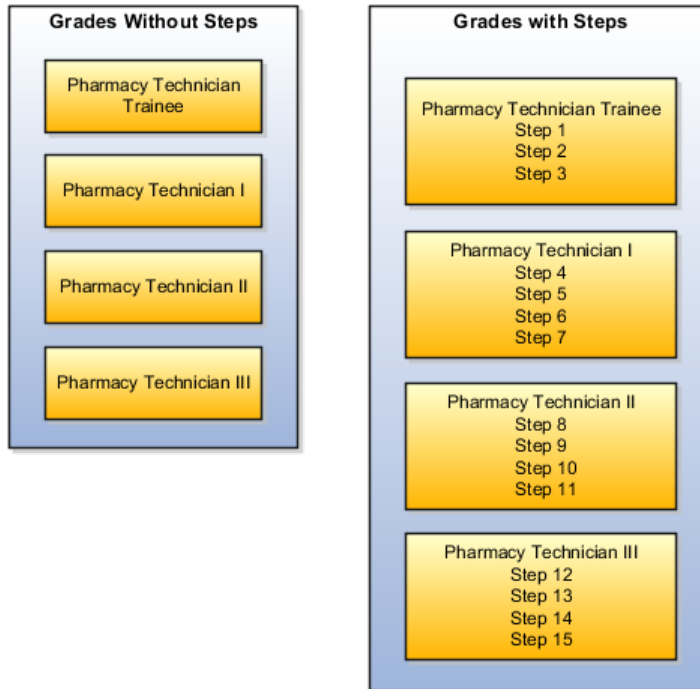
Grades Without Steps

Pharmacy Technician Trainee

Pharmacy Technician I

Pharmacy Technician II

Pharmacy Technician III

Grades with Steps

Pharmacy Technician Trainee
Step 1
Step 2
Step 3

Pharmacy Technician I
Step 4
Step 5
Step 6
Step 7

Pharmacy Technician II
Step 8
Step 9
Step 10
Step 11

Pharmacy Technician III
Step 12
Step 13
Step 14
Step 15